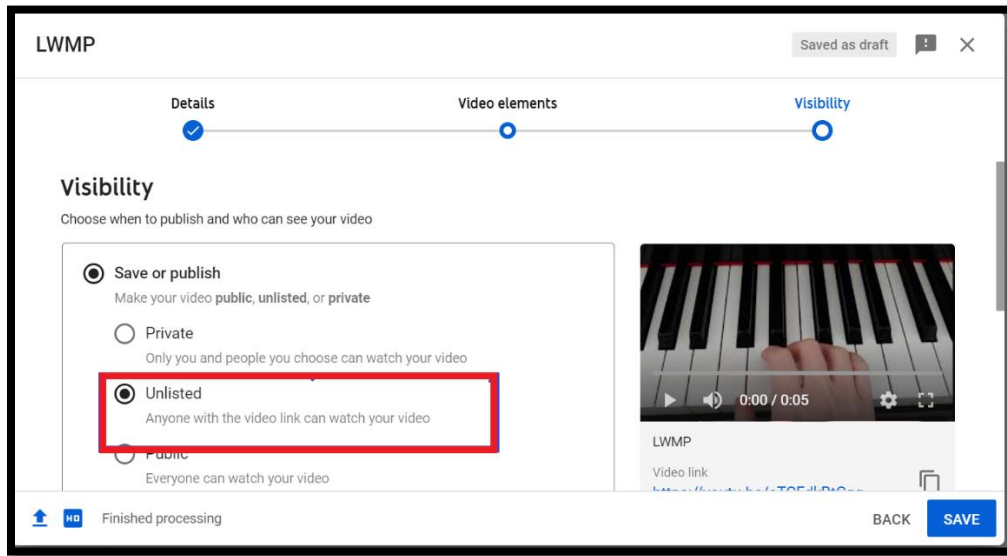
LWMP

Saved as draft

Details

Video elements

Visibility

Visibility

Choose when to publish and who can see your video

Save or publish

Make your video **public**, **unlisted**, or **private**

Private

Only you and people you choose can watch your video

Unlisted

Anyone with the video link can watch your video

Public

Everyone can watch your video

0:00 / 0:05

LWMP

Video link

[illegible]

HD

Finished processing

BACK

SAVE